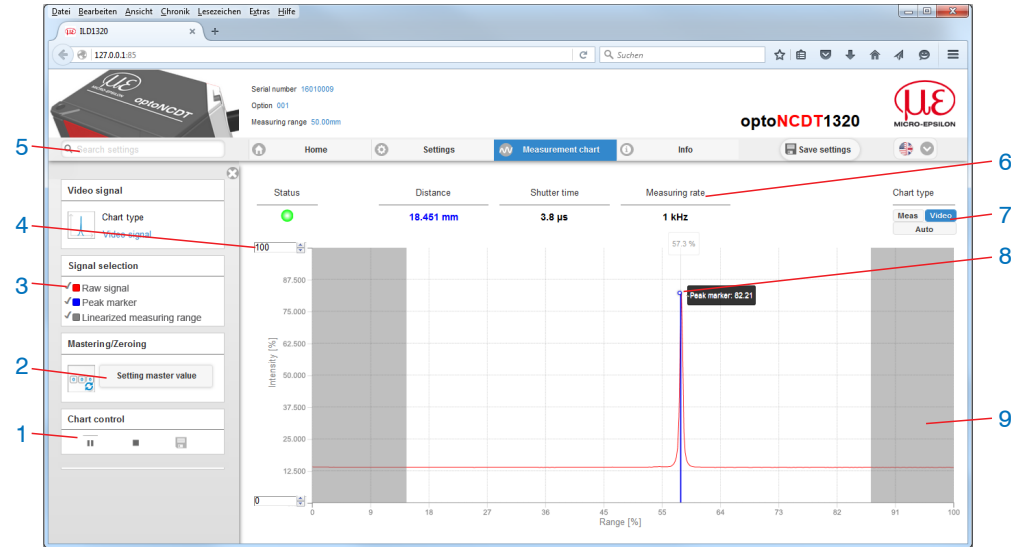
Datei Bearbeiten Ansicht Chronik Lesezeichen Extras Hilfe

ILD1320

127.0.0.1:85

Suchen

Serial number 16010009
Option 001
Measuring range 50.00mm

optoNCDT

optoNCDT1320

MICRO-EPSILON

5

Search settings

Home

Settings

Measurement chart

Info

Save settings

6

Video signal

Chart type
Video signal

4

Status

Distance
18.451 mm

Shutter time
3.8 µs

Measuring rate
1 kHz

Chart type

Meas Video
Auto

7

100

57.3 %

8

Signal selection

3

Raw signal
Peak marker
Linearized measuring range

Peak marker: 82.21

87.500
75.000
62.500
50.000
37.500
25.000
12.500

Intensity [%]

Mastering/Zeroing

2

Setting master value

Chart control

1

9

0

0 9 18 27 36 45 55 64 73 82 91 100
Range [%]